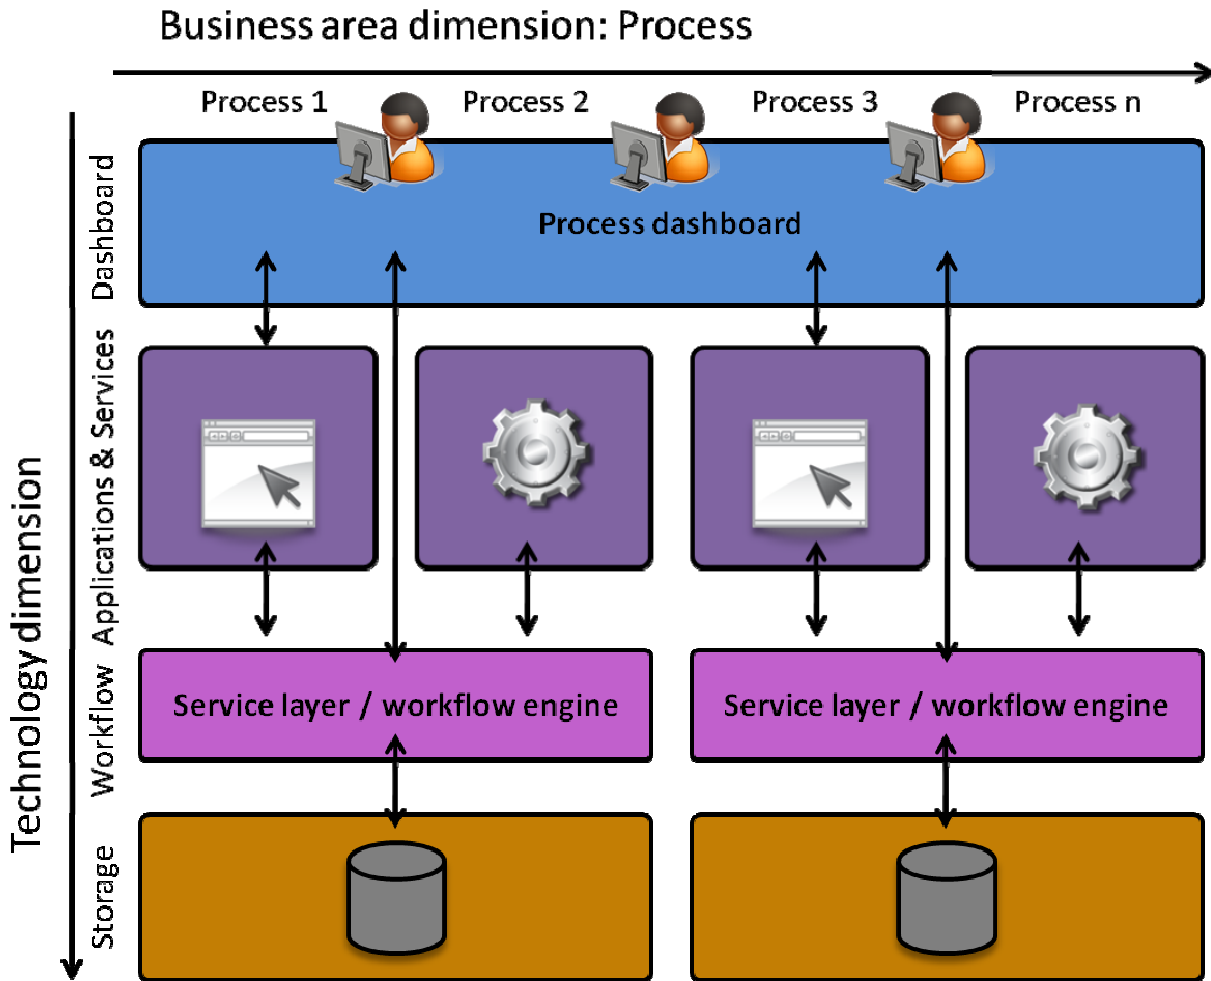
Business area dimension: Process

Process 1

Process 2

Process 3

Process n

Technology dimension

Dashboard

Process dashboard

Applications & Services

Workflow

Service layer / workflow engine

Service layer / workflow engine

Storage